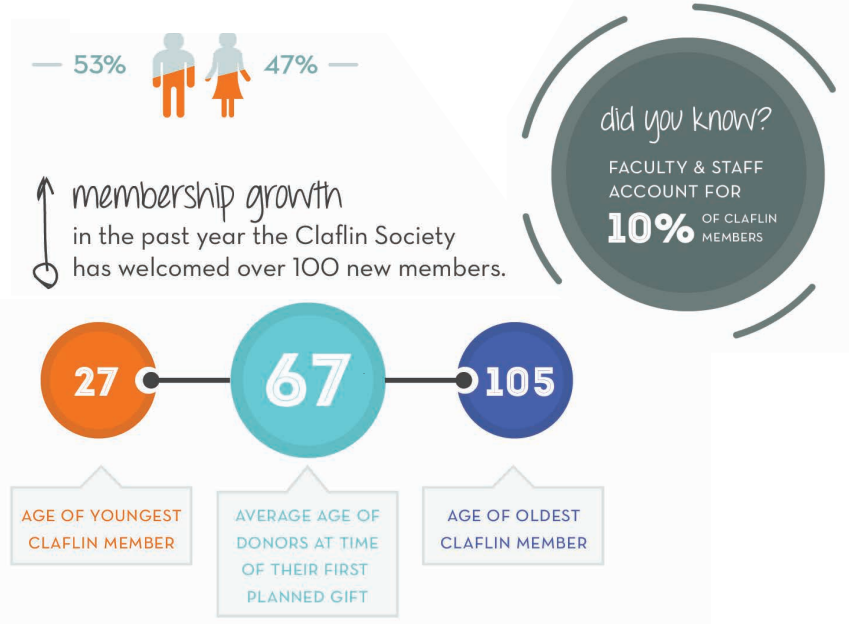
— 53%

47% —

did you know?

FACULTY & STAFF ACCOUNT FOR 10% OF CLAFLIN MEMBERS

membership growth

in the past year the Claflin Society has welcomed over 100 new members.

27

67

105

AGE OF YOUNGEST CLAFLIN MEMBER

AVERAGE AGE OF DONORS AT TIME OF THEIR FIRST PLANNED GIFT

AGE OF OLDEST CLAFLIN MEMBER